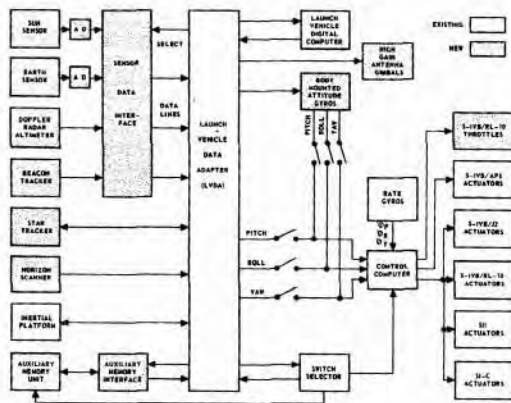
SUN SENSOR

A D

EARTH SENSOR

A D

DOPPLER RADAR ALTIMETER

BEACON TRACKER

STAR TRACKER

HORIZON SCANNER

INERTIAL PLATFORM

AUXILIARY MEMORY UNIT

AUXILIARY MEMORY INTERFACE

SENSOR DATA INTERFACE

SELECT

DATA LINES

LAUNCH VEHICLE DATA ADAPTER (LVDA)

LAUNCH VEHICLE DIGITAL COMPUTER

HIGH GAIN ANTENNA GIMBALS

BODY MOUNTED ATTITUDE GYROS

PITCH

ROLL

YAW

PITCH

ROLL

YAW

RATE GYROS

$\dot{\phi}_P$ $\dot{\phi}_R$ $\dot{\phi}_Y$

CONTROL COMPUTER

SWITCH SELECTOR

EXISTING

NEW

S-IVB/RL-10 THROTTLES

S-IVB/APS ACTUATORS

S-IVB/J2 ACTUATORS

S-IVB/RL-10 ACTUATORS

SII ACTUATORS

SI-C ACTUATORS